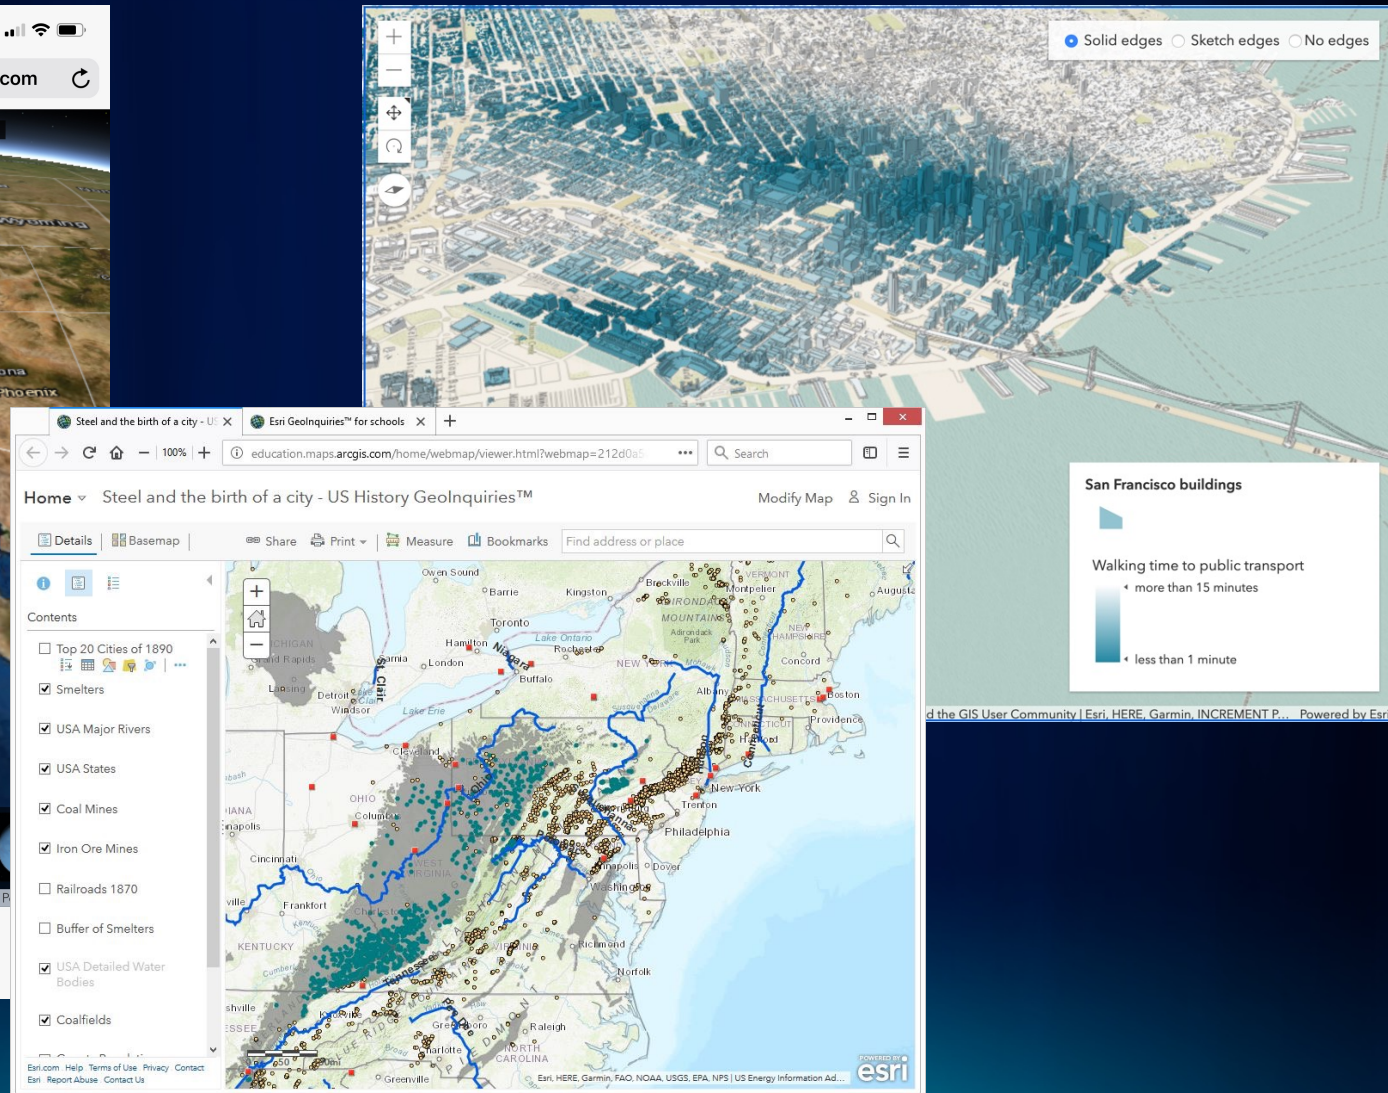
com

Wyoming

ona

Phoenix

Solid edges Sketch edges No edges

San Francisco buildings

Walking time to public transport

more than 15 minutes

less than 1 minute

d the GIS User Community | Esri, HERE, Garmin, INCREMENT P... Powered by Esri

Steel and the birth of a city - U

Esri GeoInquiries™ for schools

100%

education.maps.arcgis.com/home/webmap/viewer.html?webmap=212d0a

Search

Home

Steel and the birth of a city - US History GeoInquiries™

Modify Map

Sign In

Details

Basemap

Share

Print

Measure

Bookmarks

Find address or place

Contents

Top 20 Cities of 1890

Smelters

USA Major Rivers

USA States

Coal Mines

Iron Ore Mines

Railroads 1870

Buffer of Smelters

USA Detailed Water Bodies

Coalfields

Esri.com Help Terms of Use Privacy Contact Esri Report Abuse Contact Us

Owen Sound Barrie Kingston Brockville VERMONT Montpelier Augusta ADIRONDACK MOUNTAINS Adirondack Park Toronto Lake Ontario NEW HAMPSHIRE Hamilton Niagara Rochester MICHIGAN Grand Rapids Sarnia London NEW YORK Concord Buffalo Lansing St. Clair Detroit Windsor Albany MASSACHUSETTS Boston Lake Erie CONNECTICUT Providence Hartford Cleveland New York Trenton OHIO INDIANA Columbus Philadelphia apolis Cincinnati WEST VIRGINIA Annapolis Dover Washington Frankfort Charleston KENTUCKY VIRGINIA Richmond Norfolk Nashville Knoxville Greensboro Raleigh NORTH CAROLINA Charlotte Greenville

Esri, HERE, Garmin, FAO, NOAA, USGS, EPA, NPS | US Energy Information Ad...

POWERED BY esri